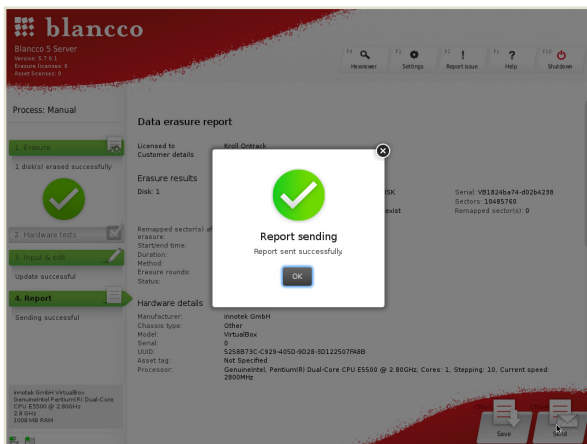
blancco

Blancco 5 Server
Version: 5.7.0.1
Erasure licenses: 0
Asset licenses: 0

F4 Hexviewer
F5 Settings
F7 Report issue
F8 ? Help
F10 Shutdown

Process: Manual

1. Erasure
2 disk(s) erased successfully

2. Hardware tests

3. Input & edit
Update successful

4. Report
Sending successful

innotek GmbH VirtualBox
GenuineIntel Pentium(R) Dual-Core CPU E5500 @ 2.80GHz
2.8 GHz
1008 MB RAM

Data erasure report

Licensed to
Customer details
Kroll Ontrack

Erasure results
Disk: 1
ISK
Serial: VB1824ba74-d02b4238
Sectors: 10485760
exist
Remapped sector(s): 0

Remapped sector(s) af erasure:
Start/end time:
Duration:
Method:
Erasure rounds:
Status:

Hardware details
Manufacturer: innotek GmbH
Chassis type: Other
Model: VirtualBox
Serial: 0
UUID: 5258B73C-C929-405D-9D28-9D122507FA8B
Asset tag: Not Specified
Processor: GenuineIntel, Pentium(R) Dual-Core CPU E5500 @ 2.80GHz, Cores: 1, Stepping: 10, Current speed: 2800MHz

Report sending
Report sent successfully.
OK

Save
Send